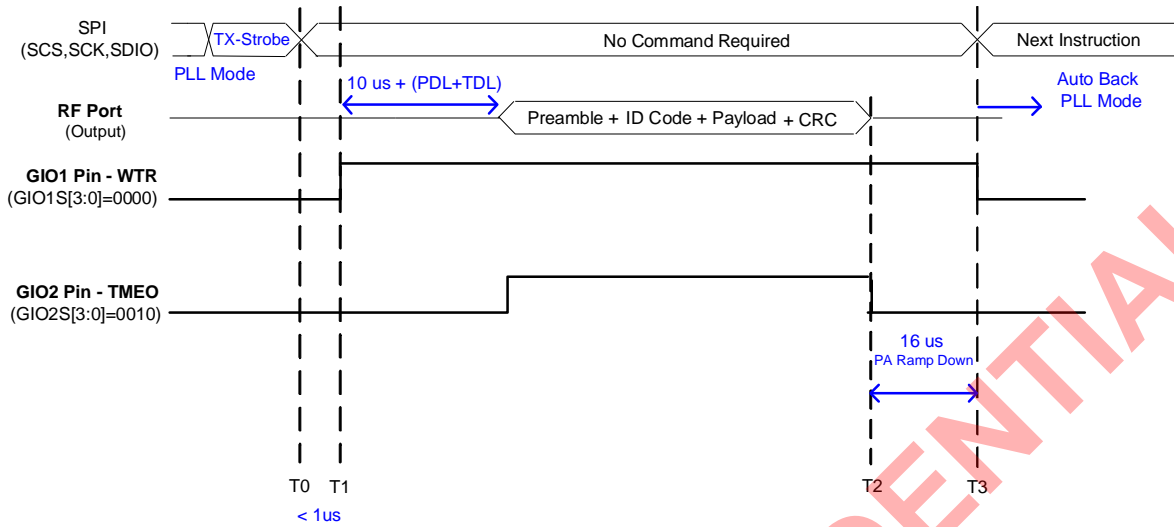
SPI
(SCS,SCK,SDIO)

TX-Strobe

No Command Required

Next Instruction

PLL Mode

10 us + (PDL+TDL)

Auto Back PLL Mode

RF Port
(Output)

Preamble + ID Code + Payload + CRC

GIO1 Pin - WTR
(GIO1S[3:0]=0000)

GIO2 Pin - TMEO
(GIO2S[3:0]=0010)

16 us
PA Ramp Down

T0 T1

T2

T3

< 1us

CONFIDENTIAL